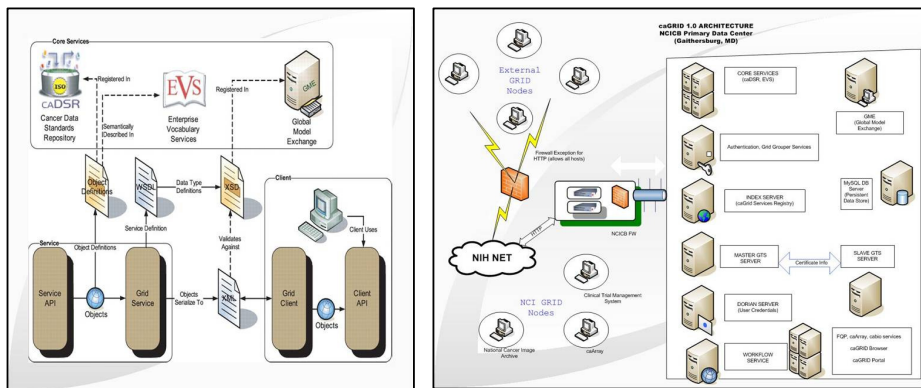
Core Services

ISO

caDSR

Cancer Data Standards Repository

Registered In

EVS

Enterprise Vocabulary Services

Registered In

GME

Global Model Exchange

Semantically Described In

Object Definitions

WSDL

Data Type Definitions

XSD

Client

Service

Object Definitions

Service Definition

Validates Against

Client Uses

Service API

Objects

Grid Service

Objects Serialize To

XML

Grid Client

Objects

Client API

caGRID 1.0 ARCHITECTURE
NCICB Primary Data Center
(Gaithersburg, MD)

External GRID Nodes

CORE SERVICES (caDSR, EVS)

GME (Global Model Exchange)

Firewall Exception for HTTP (allows all hosts)

Authentication, Grid Grouper Services

INDEX SERVER (caGrid Services Registry)

MySQL DB Server (Persistent Data Store)

NIH NET

HTTP

NCICB FW

MASTER GTS SERVER

Certificate Info

SLAVE GTS SERVER

NCI GRID Nodes

Clinical Trial Management System

DORIAN SERVER (User Credentials)

National Cancer Image Archive

caArray

FQP, caArray, cabio services

caGRID Browser

caGRID Portal

WORKFLOW SERVICE